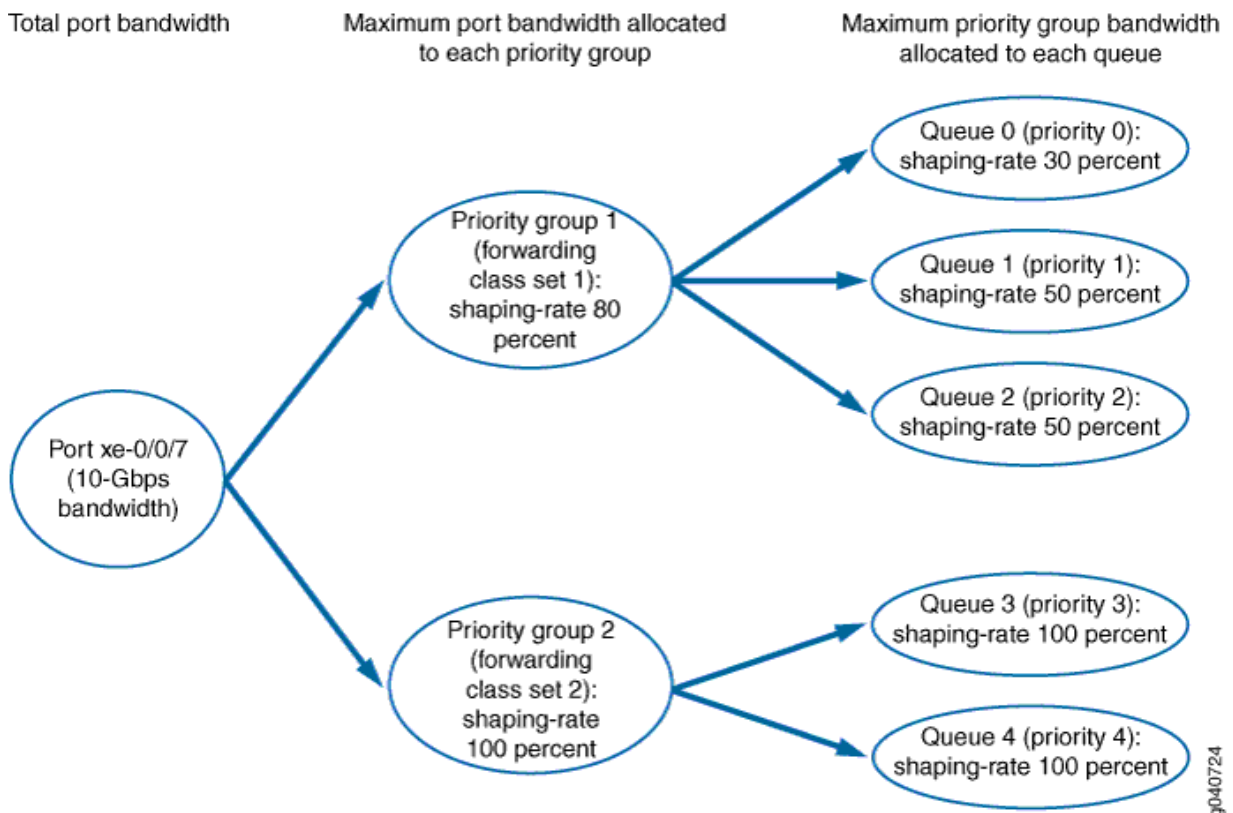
Total port bandwidth

Maximum port bandwidth allocated to each priority group

Maximum priority group bandwidth allocated to each queue

Port xe-0/0/7 (10-Gbps bandwidth)

Priority group 1 (forwarding class set 1): shaping-rate 80 percent

Priority group 2 (forwarding class set 2): shaping-rate 100 percent

Queue 0 (priority 0): shaping-rate 30 percent

Queue 1 (priority 1): shaping-rate 50 percent

Queue 2 (priority 2): shaping-rate 50 percent

Queue 3 (priority 3): shaping-rate 100 percent

Queue 4 (priority 4): shaping-rate 100 percent

g040724